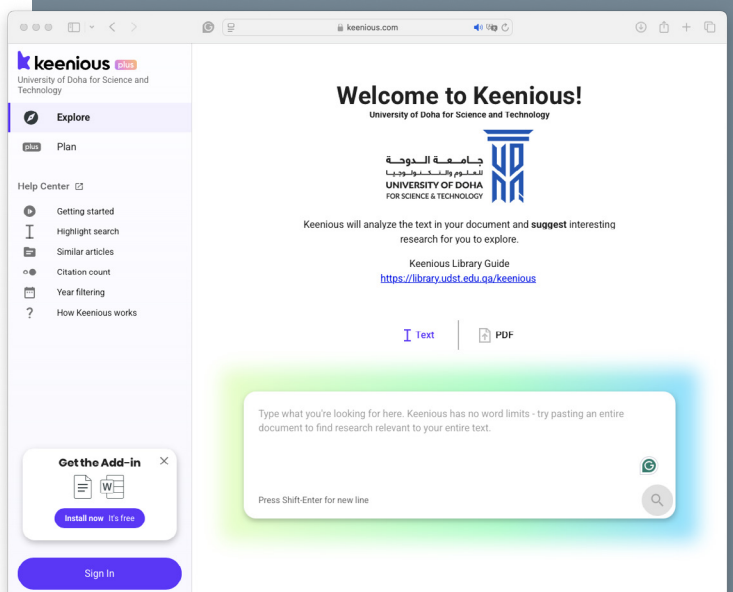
keenious.com

keenious plus
University of Doha for Science and Technology

Explore
plus Plan

Help Center

Getting started
Highlight search
Similar articles
Citation count
Year filtering
How Keenious works

Get the Add-in
Install now It's free

Sign In

Welcome to Keenious!
University of Doha for Science and Technology

جامعة الدوحة للعلوم والتكنولوجيا
UNIVERSITY OF DOHA FOR SCIENCE & TECHNOLOGY

Keenious will analyze the text in your document and **suggest** interesting research for you to explore.

Keenious Library Guide
https://library.udst.edu.qa/keenious

Text PDF

Type what you're looking for here. Keenious has no word limits - try pasting an entire document to find research relevant to your entire text.

Press Shift-Enter for new line